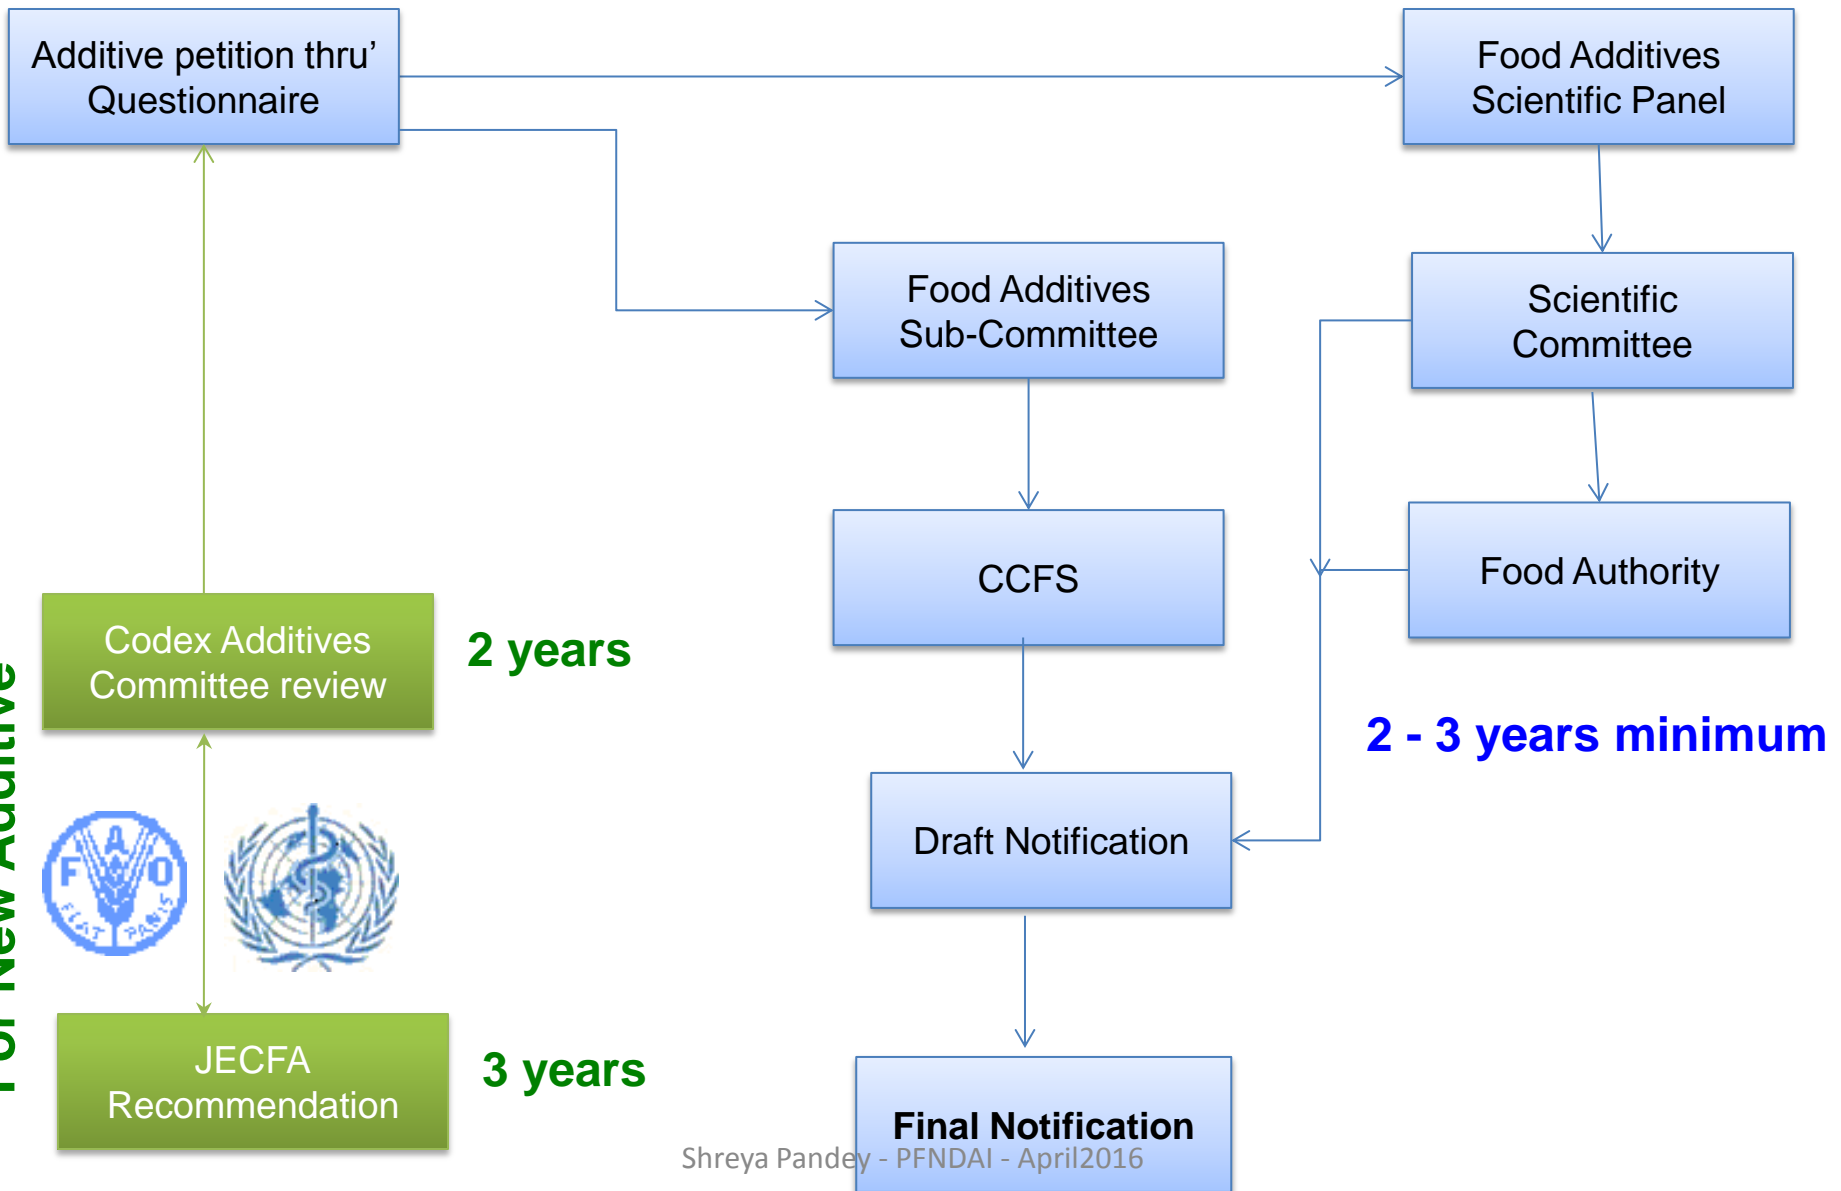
Additive petition thru' Questionnaire

Food Additives Scientific Panel

Food Additives Sub-Committee

Scientific Committee

CCFS

Food Authority

Codex Additives Committee review

2 years

2 - 3 years minimum

Draft Notification

JECFA Recommendation

3 years

Final Notification

For New Additive

FAO FIAT PANIS

Shreya Pandey - PFNDAI - April2016